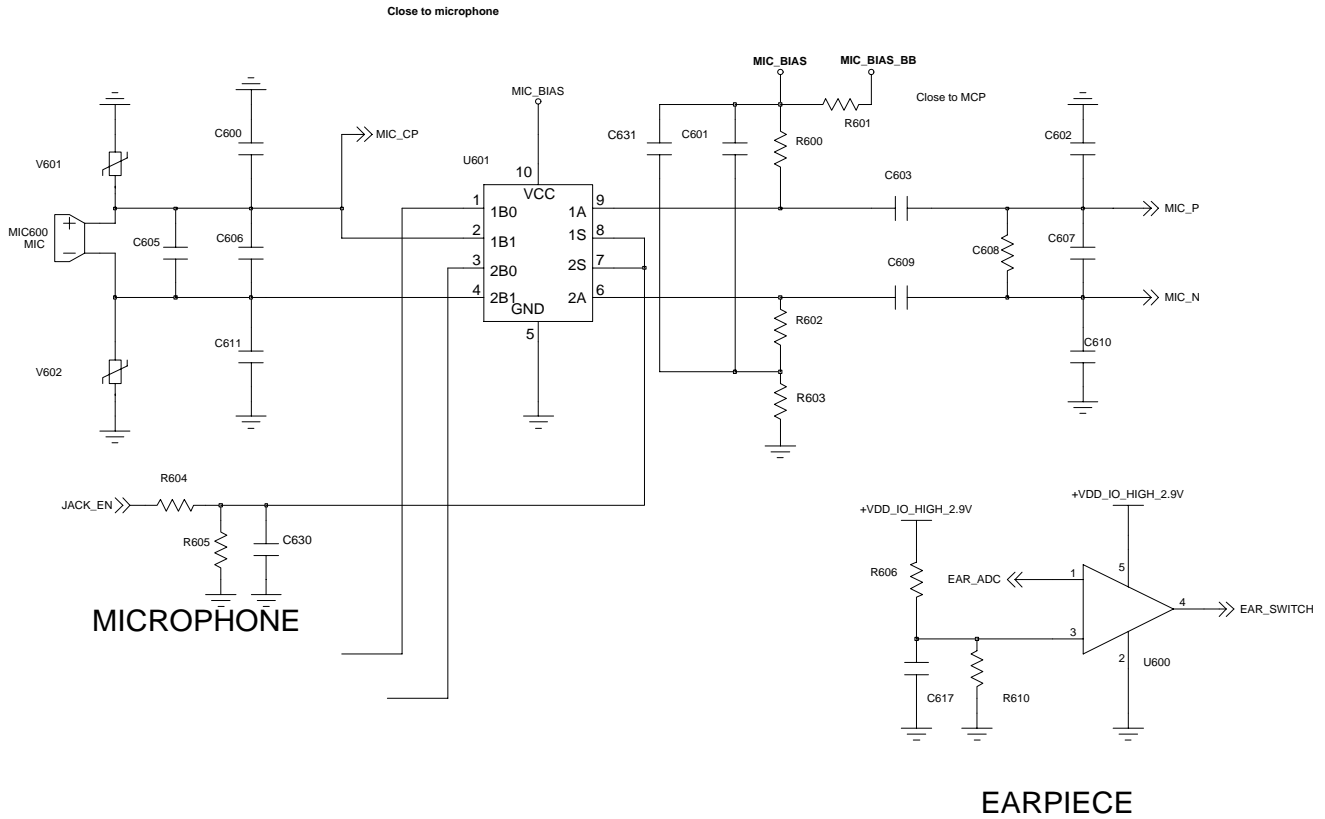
Close to microphone

MIC_BIAS
MIC_BIAS_BB
MIC_BIAS
Close to MCP

V601
MIC600
MIC
C600
C605
C606
C611
V602
MIC_CP
U601
10
VCC
1 1B0
2 1B1
3 2B0
4 2B1
GND
5
1A 9
1S 8
2S 7
2A 6
C631
C601
R600
R601
C603
C609
C608
C602
C607
C610
R602
R603
MIC_P
MIC_N

R604
JACK_EN
R605
C630

MICROPHONE

+VDD_IO_HIGH_2.9V
+VDD_IO_HIGH_2.9V
R606
EAR_ADC
1
5
4
EAR_SWITCH
3
2
U600
C617
R610

EARPIECE